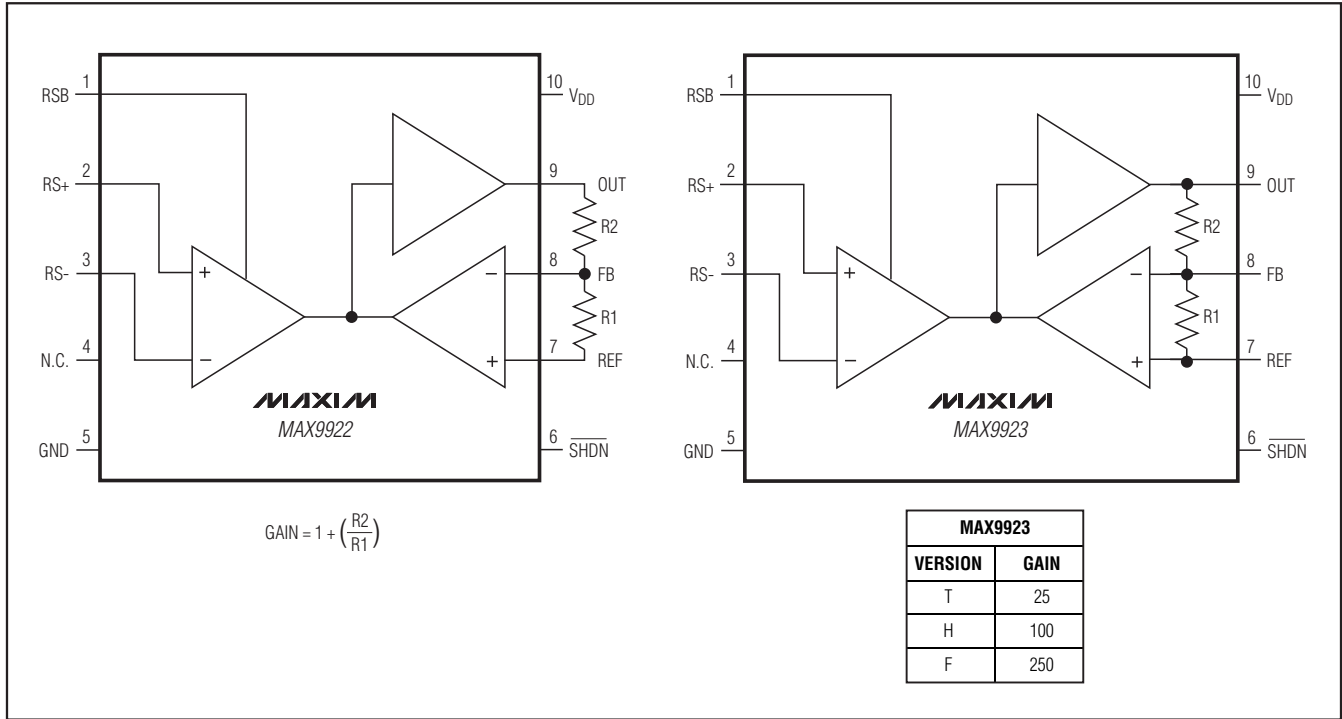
RSB 1
RS+ 2
RS- 3
N.C. 4
GND 5
10 $V_{DD}$
9 OUT
8 FB
7 REF
6 $\overline{SHDN}$
+
−
−
+
R2
R1
MAXIM
MAX9922

GAIN = $1 + \left(\frac{R2}{R1}\right)$

RSB 1
RS+ 2
RS- 3
N.C. 4
GND 5
10 $V_{DD}$
9 OUT
8 FB
7 REF
6 $\overline{SHDN}$
+
−
−
+
R2
R1
MAXIM
MAX9923

| MAX9923 | |
|---|---|
| VERSION | GAIN |
| T | 25 |
| H | 100 |
| F | 250 |